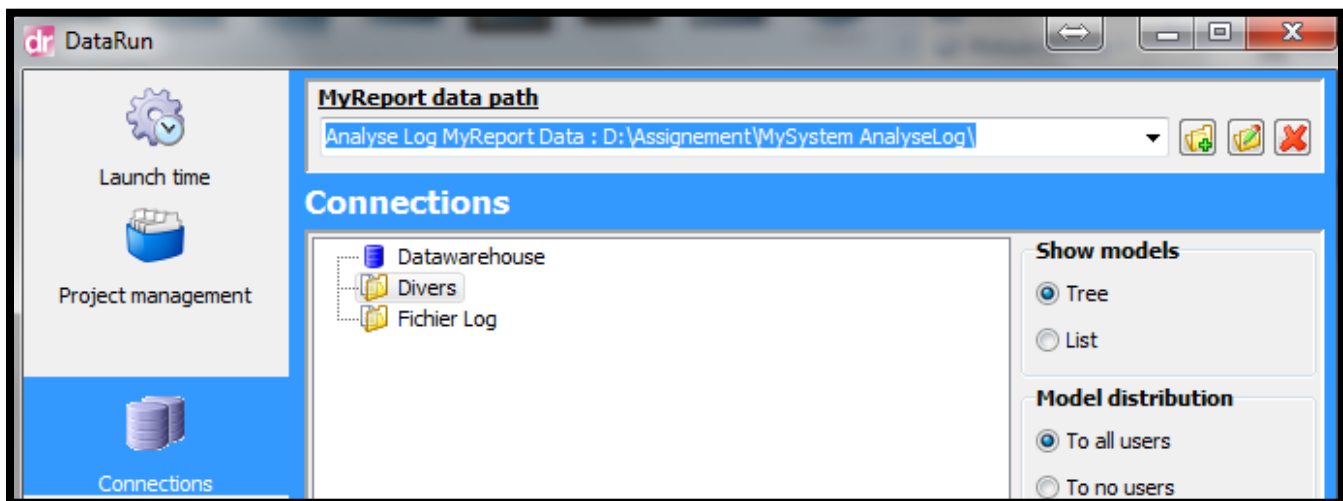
dr DataRun

Launch time

Project management

Connections

MyReport data path

Analyse Log MyReport Data : D:\Assignement\MySystem AnalyseLog\

Connections

Datawarehouse
Divers
Fichier Log

Show models
Tree
List

Model distribution
To all users
To no users